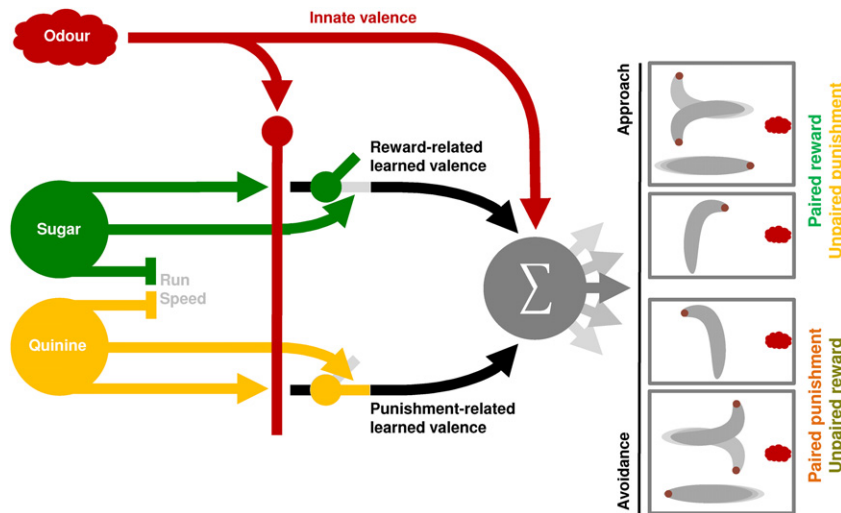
Odour

Innate valence

Reward-related learned valence

Sugar

Run Speed

Quinine

Punishment-related learned valence

$\Sigma$

Approach

Avoidance

Paired reward

Unpaired punishment

Paired punishment

Unpaired reward